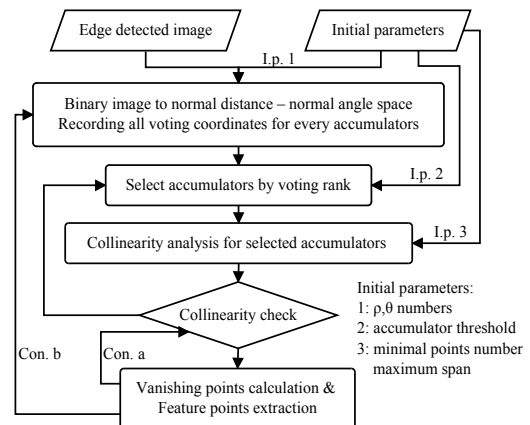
Edge detected image

Initial parameters

I.p. 1

Binary image to normal distance – normal angle space
Recording all voting coordinates for every accumulators

Select accumulators by voting rank

I.p. 2

Collinearity analysis for selected accumulators

I.p. 3

Collinearity check

Initial parameters:
1: ρ,θ numbers
2: accumulator threshold
3: minimal points number maximum span

Con. b

Con. a

Vanishing points calculation & Feature points extraction